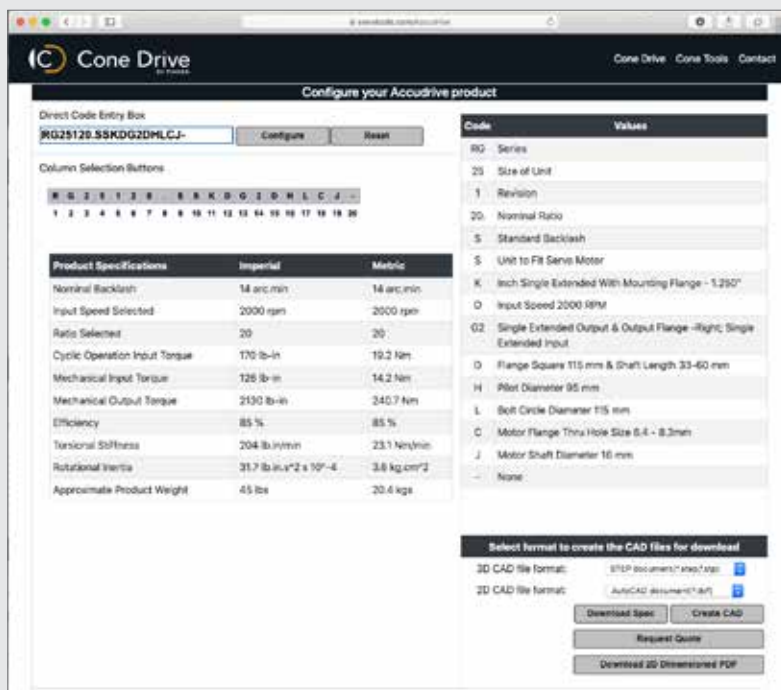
Cone Drive

Cone Drive Cone Tools Contact

Configure your Accudrive product

Direct Code Entry Box

RG25120.SSKDG2DHLCJ-

Configure Reset

Column Selection Buttons

R G 2 5 1 2 0 . S S K D G 2 D H L C J -

1 2 3 4 5 6 7 8 9 10 11 12 13 14 15 16 17 18 19 20

| Product Specifications | Imperial | Metric |
|---|---|---|
| Nominal Backlash | 14 arc.min | 14 arc.min |
| Input Speed Selected | 2000 rpm | 2000 rpm |
| Ratio Selected | 20 | 20 |
| Cyclic Operation Input Torque | 170 lb-in | 19.2 Nm |
| Mechanical Input Torque | 126 lb-in | 14.2 Nm |
| Mechanical Output Torque | 2130 lb-in | 240.7 Nm |
| Efficiency | 85 % | 85 % |
| Torsional Stiffness | 204 lb.in/min | 23.1 Nm/min |
| Rotational Inertia | 31.7 lb.in.s^2 x 10^-4 | 3.6 kg.cm^2 |
| Approximate Product Weight | 45 lbs | 20.4 kgs |

| Code | Values |
|---|---|
| RG | Series |
| 25 | Size of Unit |
| 1 | Revision |
| 20. | Nominal Ratio |
| S | Standard Backlash |
| S | Unit to Fit Servo Motor |
| K | Inch Single Extended With Mounting Flange - 1.250" |
| D | Input Speed 2000 RPM |
| G2 | Single Extended Output & Output Flange -Right; Single Extended Input |
| D | Flange Square 115 mm & Shaft Length 33-60 mm |
| H | Pilot Diameter 95 mm |
| L | Bolt Circle Diameter 115 mm |
| C | Motor Flange Thru Hole Size 6.4 - 8.3mm |
| J | Motor Shaft Diameter 16 mm |
| - | None |

Select format to create the CAD files for download

3D CAD file format: STEP document(*.step,*.stp)

2D CAD file format: AutoCAD document(*.dxf)

Download Spec Create CAD

Request Quote

Download 2D Dimensioned PDF